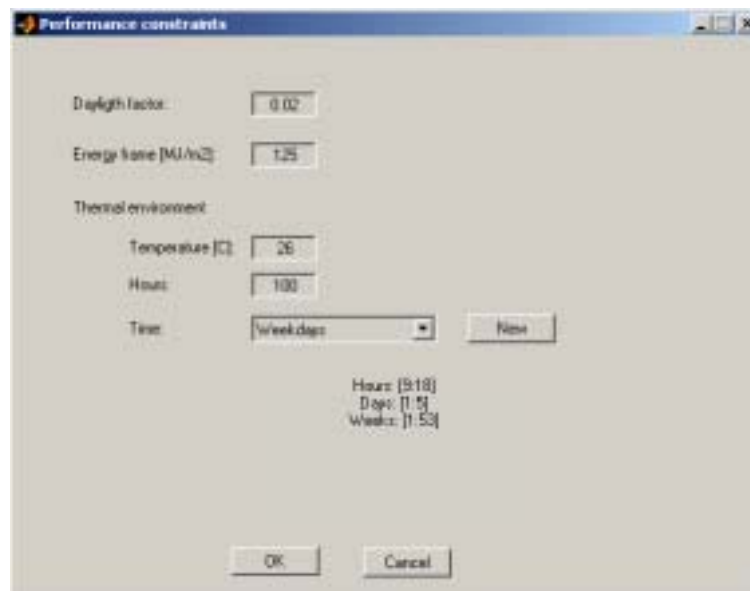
Performance constraints

Dayligth factor: 0.02

Energy frame [MJ/m2]: 125

Thermal environment:

Temperature [C]: 26

Hours: 100

Time: Weekdays New

Hours: [9:18]
Days: [1:5]
Weeks: [1:53]

OK Cancel